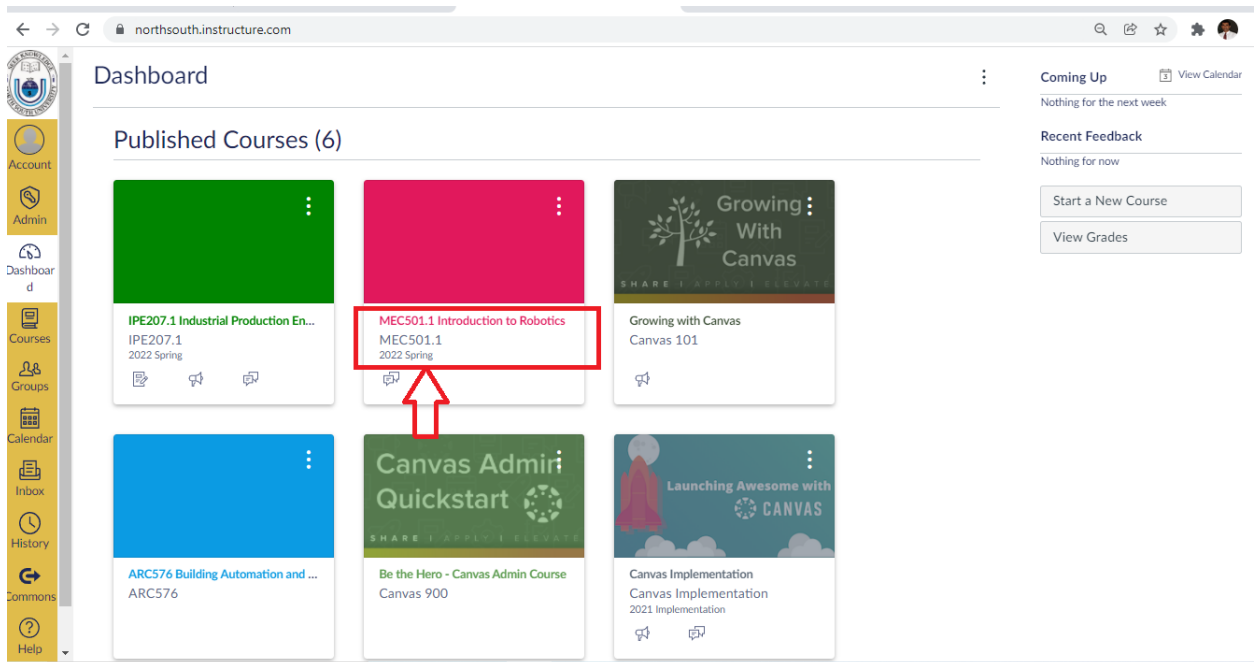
northsouth.instructure.com

Account
Admin
Dashboard
Courses
Groups
Calendar
Inbox
History
Commons
Help

Dashboard

Published Courses (6)

IPE207.1 Industrial Production En...
IPE207.1
2022 Spring

MEC501.1 Introduction to Robotics
MEC501.1
2022 Spring

Growing With Canvas
SHARE | APPLY | ELEVATE
Growing with Canvas
Canvas 101

ARC576 Building Automation and ...
ARC576

Canvas Admin Quickstart
SHARE | APPLY | ELEVATE
Be the Hero - Canvas Admin Course
Canvas 900

Launching Awesome with CANVAS
Canvas Implementation
Canvas Implementation
2021 Implementation

Coming Up
View Calendar
Nothing for the next week

Recent Feedback
Nothing for now

Start a New Course
View Grades